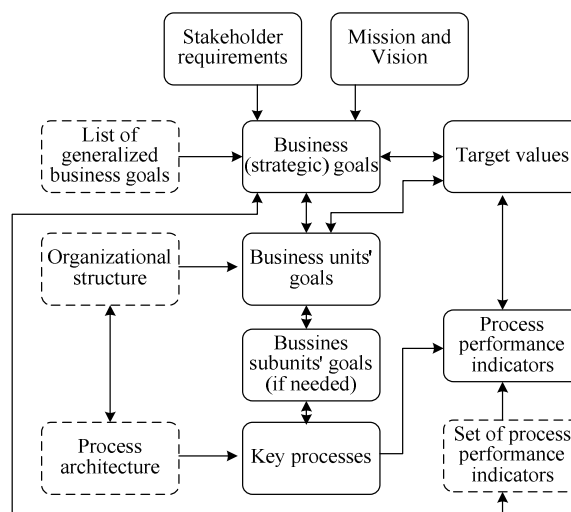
Stakeholder requirements

Mission and Vision

List of generalized business goals

Business (strategic) goals

Target values

Organizational structure

Business units' goals

Bussines subunits' goals (if needed)

Process performance indicators

Process architecture

Key processes

Set of process performance indicators